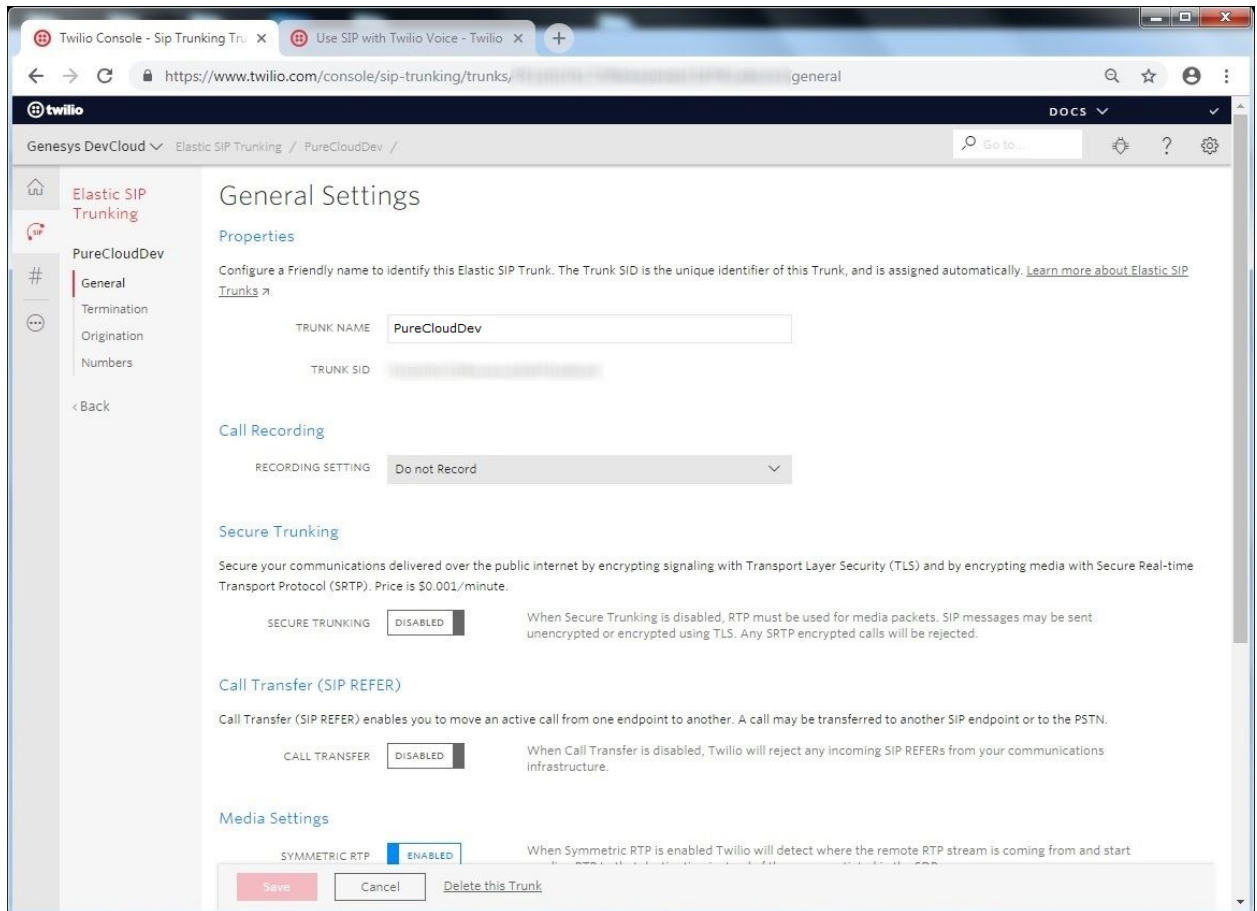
Twilio Console - Sip Trunking Tru ×
Use SIP with Twilio Voice - Twilio ×
https://www.twilio.com/console/sip-trunking/trunks/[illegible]general

twilio
DOCS

Genesys DevCloud
Elastic SIP Trunking / PureCloudDev /
Go to...

Elastic SIP Trunking
PureCloudDev
General
Termination
Origination
Numbers
‹Back

General Settings

Properties

Configure a Friendly name to identify this Elastic SIP Trunk. The Trunk SID is the unique identifier of this Trunk, and is assigned automatically. Learn more about Elastic SIP Trunks

TRUNK NAME PureCloudDev

TRUNK SID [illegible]

Call Recording

RECORDING SETTING Do not Record

Secure Trunking

Secure your communications delivered over the public internet by encrypting signaling with Transport Layer Security (TLS) and by encrypting media with Secure Real-time Transport Protocol (SRTP). Price is $0.001/minute.

SECURE TRUNKING DISABLED
When Secure Trunking is disabled, RTP must be used for media packets. SIP messages may be sent unencrypted or encrypted using TLS. Any SRTP encrypted calls will be rejected.

Call Transfer (SIP REFER)

Call Transfer (SIP REFER) enables you to move an active call from one endpoint to another. A call may be transferred to another SIP endpoint or to the PSTN.

CALL TRANSFER DISABLED
When Call Transfer is disabled, Twilio will reject any incoming SIP REFERs from your communications infrastructure.

Media Settings

SYMMETRIC RTP ENABLED
When Symmetric RTP is enabled Twilio will detect where the remote RTP stream is coming from and start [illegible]

Save Cancel Delete this Trunk